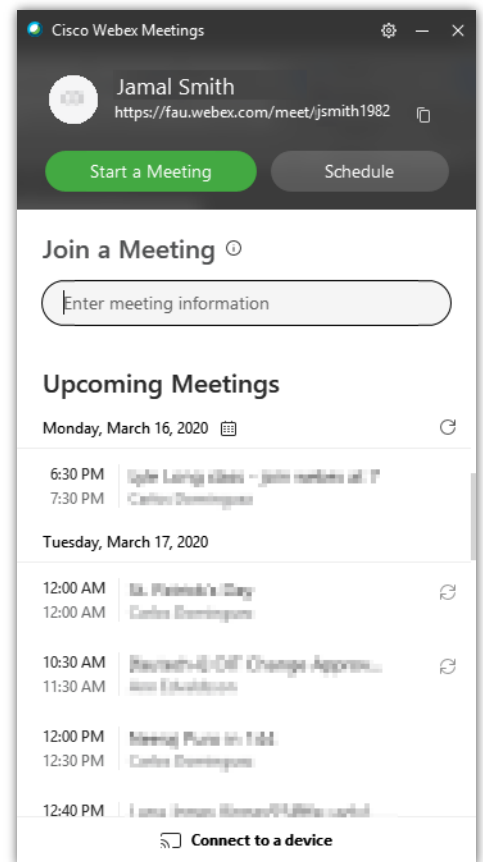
Cisco Webex Meetings

Jamal Smith
https://fau.webex.com/meet/jsmith1982

Start a Meeting
Schedule

Join a Meeting

Enter meeting information

Upcoming Meetings

Monday, March 16, 2020

6:30 PM
7:30 PM
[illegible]
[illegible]

Tuesday, March 17, 2020

12:00 AM
12:00 AM
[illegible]
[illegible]

10:30 AM
11:30 AM
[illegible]
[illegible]

12:00 PM
12:30 PM
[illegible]
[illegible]

12:40 PM
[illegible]

Connect to a device